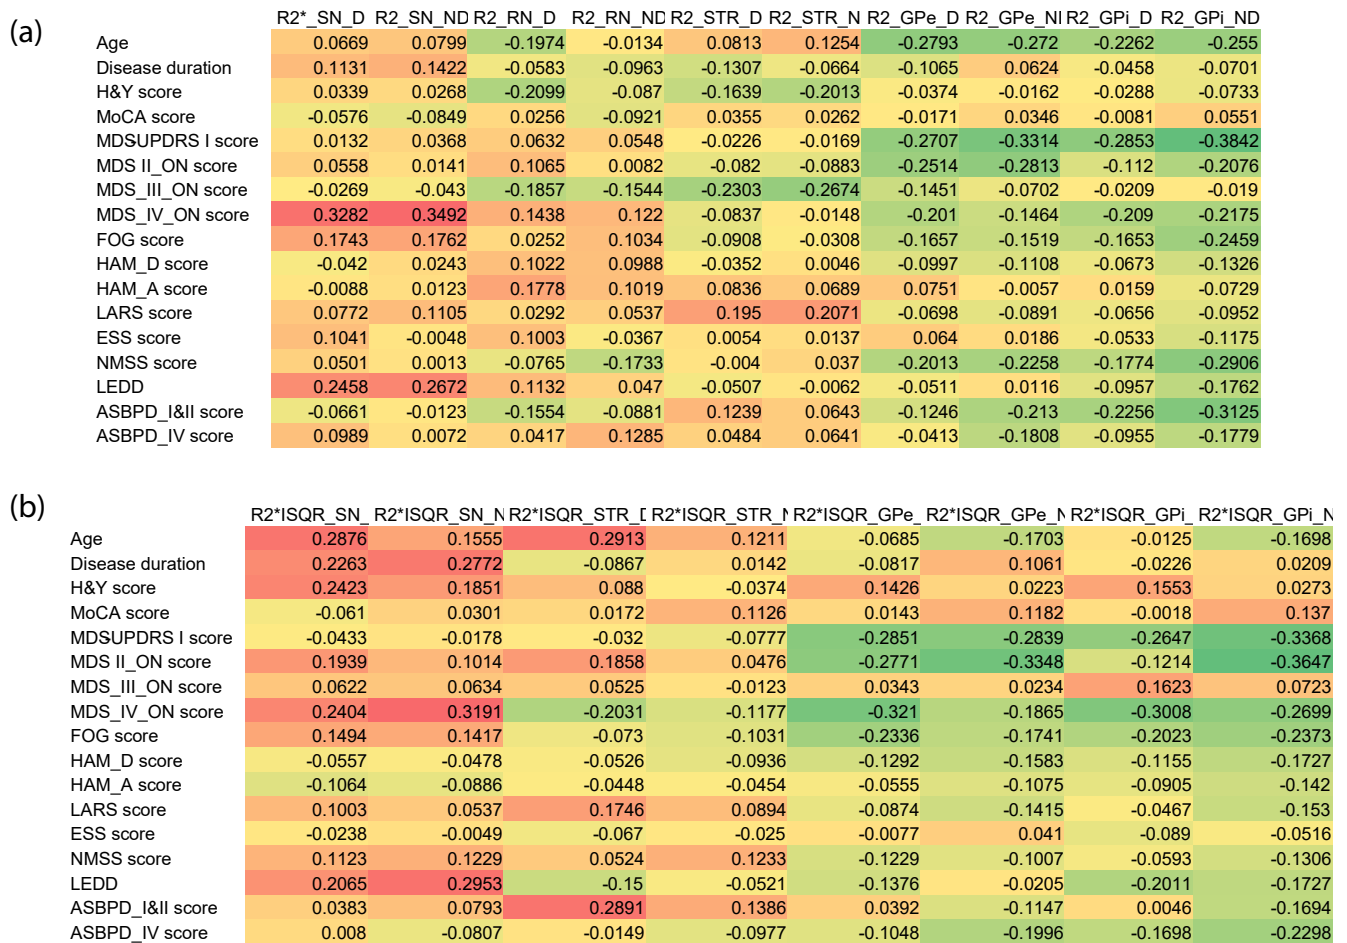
(a)

| | R2*_SN_D | R2_SN_ND | R2_RN_D | R2_RN_ND | R2_STR_D | R2_STR_N | R2_GPe_D | R2_GPe_NI | R2_GPi_D | R2_GPi_ND |
|---|---|---|---|---|---|---|---|---|---|---|
| Age | 0.0669 | 0.0799 | -0.1974 | -0.0134 | 0.0813 | 0.1254 | -0.2793 | -0.272 | -0.2262 | -0.255 |
| Disease duration | 0.1131 | 0.1422 | -0.0583 | -0.0963 | -0.1307 | -0.0664 | -0.1065 | 0.0624 | -0.0458 | -0.0701 |
| H&Y score | 0.0339 | 0.0268 | -0.2099 | -0.087 | -0.1639 | -0.2013 | -0.0374 | -0.0162 | -0.0288 | -0.0733 |
| MoCA score | -0.0576 | -0.0849 | 0.0256 | -0.0921 | 0.0355 | 0.0262 | -0.0171 | 0.0346 | -0.0081 | 0.0551 |
| MDSUPDRS I score | 0.0132 | 0.0368 | 0.0632 | 0.0548 | -0.0226 | -0.0169 | -0.2707 | -0.3314 | -0.2853 | -0.3842 |
| MDS II_ON score | 0.0558 | 0.0141 | 0.1065 | 0.0082 | -0.082 | -0.0883 | -0.2514 | -0.2813 | -0.112 | -0.2076 |
| MDS_III_ON score | -0.0269 | -0.043 | -0.1857 | -0.1544 | -0.2303 | -0.2674 | -0.1451 | -0.0702 | -0.0209 | -0.019 |
| MDS_IV_ON score | 0.3282 | 0.3492 | 0.1438 | 0.122 | -0.0837 | -0.0148 | -0.201 | -0.1464 | -0.209 | -0.2175 |
| FOG score | 0.1743 | 0.1762 | 0.0252 | 0.1034 | -0.0908 | -0.0308 | -0.1657 | -0.1519 | -0.1653 | -0.2459 |
| HAM_D score | -0.042 | 0.0243 | 0.1022 | 0.0988 | -0.0352 | 0.0046 | -0.0997 | -0.1108 | -0.0673 | -0.1326 |
| HAM_A score | -0.0088 | 0.0123 | 0.1778 | 0.1019 | 0.0836 | 0.0689 | 0.0751 | -0.0057 | 0.0159 | -0.0729 |
| LARS score | 0.0772 | 0.1105 | 0.0292 | 0.0537 | 0.195 | 0.2071 | -0.0698 | -0.0891 | -0.0656 | -0.0952 |
| ESS score | 0.1041 | -0.0048 | 0.1003 | -0.0367 | 0.0054 | 0.0137 | 0.064 | 0.0186 | -0.0533 | -0.1175 |
| NMSS score | 0.0501 | 0.0013 | -0.0765 | -0.1733 | -0.004 | 0.037 | -0.2013 | -0.2258 | -0.1774 | -0.2906 |
| LEDD | 0.2458 | 0.2672 | 0.1132 | 0.047 | -0.0507 | -0.0062 | -0.0511 | 0.0116 | -0.0957 | -0.1762 |
| ASBPD_I&II score | -0.0661 | -0.0123 | -0.1554 | -0.0881 | 0.1239 | 0.0643 | -0.1246 | -0.213 | -0.2256 | -0.3125 |
| ASBPD_IV score | 0.0989 | 0.0072 | 0.0417 | 0.1285 | 0.0484 | 0.0641 | -0.0413 | -0.1808 | -0.0955 | -0.1779 |

(b)

| | R2*ISQR_SN_ | R2*ISQR_SN_N | R2*ISQR_STR_[ | R2*ISQR_STR_I | R2*ISQR_GPe_ | R2*ISQR_GPe_I | R2*ISQR_GPi_ | R2*ISQR_GPi_N |
|---|---|---|---|---|---|---|---|---|
| Age | 0.2876 | 0.1555 | 0.2913 | 0.1211 | -0.0685 | -0.1703 | -0.0125 | -0.1698 |
| Disease duration | 0.2263 | 0.2772 | -0.0867 | 0.0142 | -0.0817 | 0.1061 | -0.0226 | 0.0209 |
| H&Y score | 0.2423 | 0.1851 | 0.088 | -0.0374 | 0.1426 | 0.0223 | 0.1553 | 0.0273 |
| MoCA score | -0.061 | 0.0301 | 0.0172 | 0.1126 | 0.0143 | 0.1182 | -0.0018 | 0.137 |
| MDSUPDRS I score | -0.0433 | -0.0178 | -0.032 | -0.0777 | -0.2851 | -0.2839 | -0.2647 | -0.3368 |
| MDS II_ON score | 0.1939 | 0.1014 | 0.1858 | 0.0476 | -0.2771 | -0.3348 | -0.1214 | -0.3647 |
| MDS_III_ON score | 0.0622 | 0.0634 | 0.0525 | -0.0123 | 0.0343 | 0.0234 | 0.1623 | 0.0723 |
| MDS_IV_ON score | 0.2404 | 0.3191 | -0.2031 | -0.1177 | -0.321 | -0.1865 | -0.3008 | -0.2699 |
| FOG score | 0.1494 | 0.1417 | -0.073 | -0.1031 | -0.2336 | -0.1741 | -0.2023 | -0.2373 |
| HAM_D score | -0.0557 | -0.0478 | -0.0526 | -0.0936 | -0.1292 | -0.1583 | -0.1155 | -0.1727 |
| HAM_A score | -0.1064 | -0.0886 | -0.0448 | -0.0454 | -0.0555 | -0.1075 | -0.0905 | -0.142 |
| LARS score | 0.1003 | 0.0537 | 0.1746 | 0.0894 | -0.0874 | -0.1415 | -0.0467 | -0.153 |
| ESS score | -0.0238 | -0.0049 | -0.067 | -0.025 | -0.0077 | 0.041 | -0.089 | -0.0516 |
| NMSS score | 0.1123 | 0.1229 | 0.0524 | 0.1233 | -0.1229 | -0.1007 | -0.0593 | -0.1306 |
| LEDD | 0.2065 | 0.2953 | -0.15 | -0.0521 | -0.1376 | -0.0205 | -0.2011 | -0.1727 |
| ASBPD_I&II score | 0.0383 | 0.0793 | 0.2891 | 0.1386 | 0.0392 | -0.1147 | 0.0046 | -0.1694 |
| ASBPD_IV score | 0.008 | -0.0807 | -0.0149 | -0.0977 | -0.1048 | -0.1996 | -0.1698 | -0.2298 |